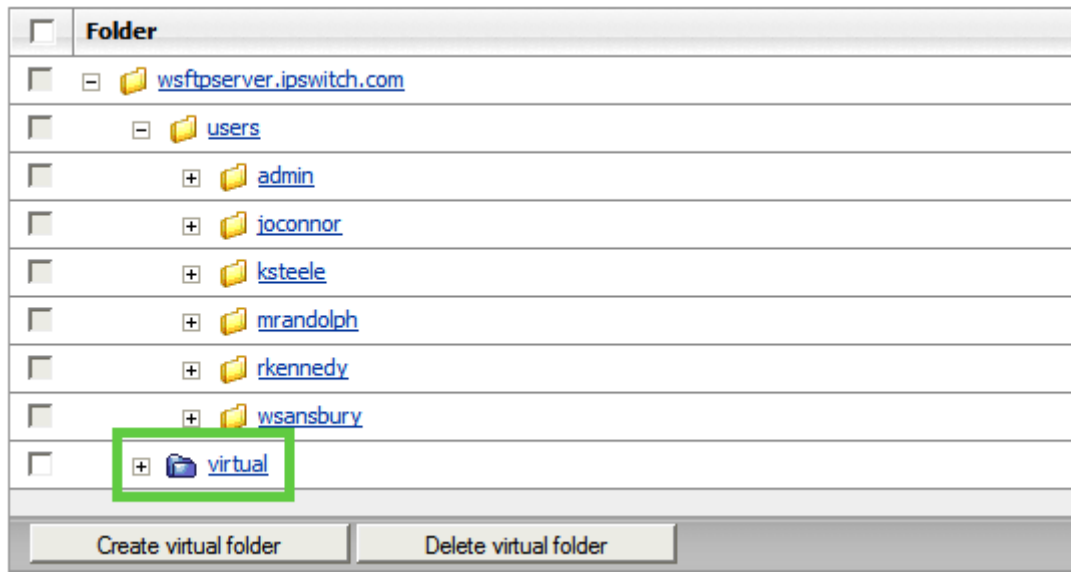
| | Folder |
|---|---|
| | wsftpserver.ipswitch.com |
| | users |
| | admin |
| | joconnor |
| | ksteele |
| | mrandolph |
| | rkennedy |
| | wsansbury |
| | virtual |

Create virtual folder
Delete virtual folder